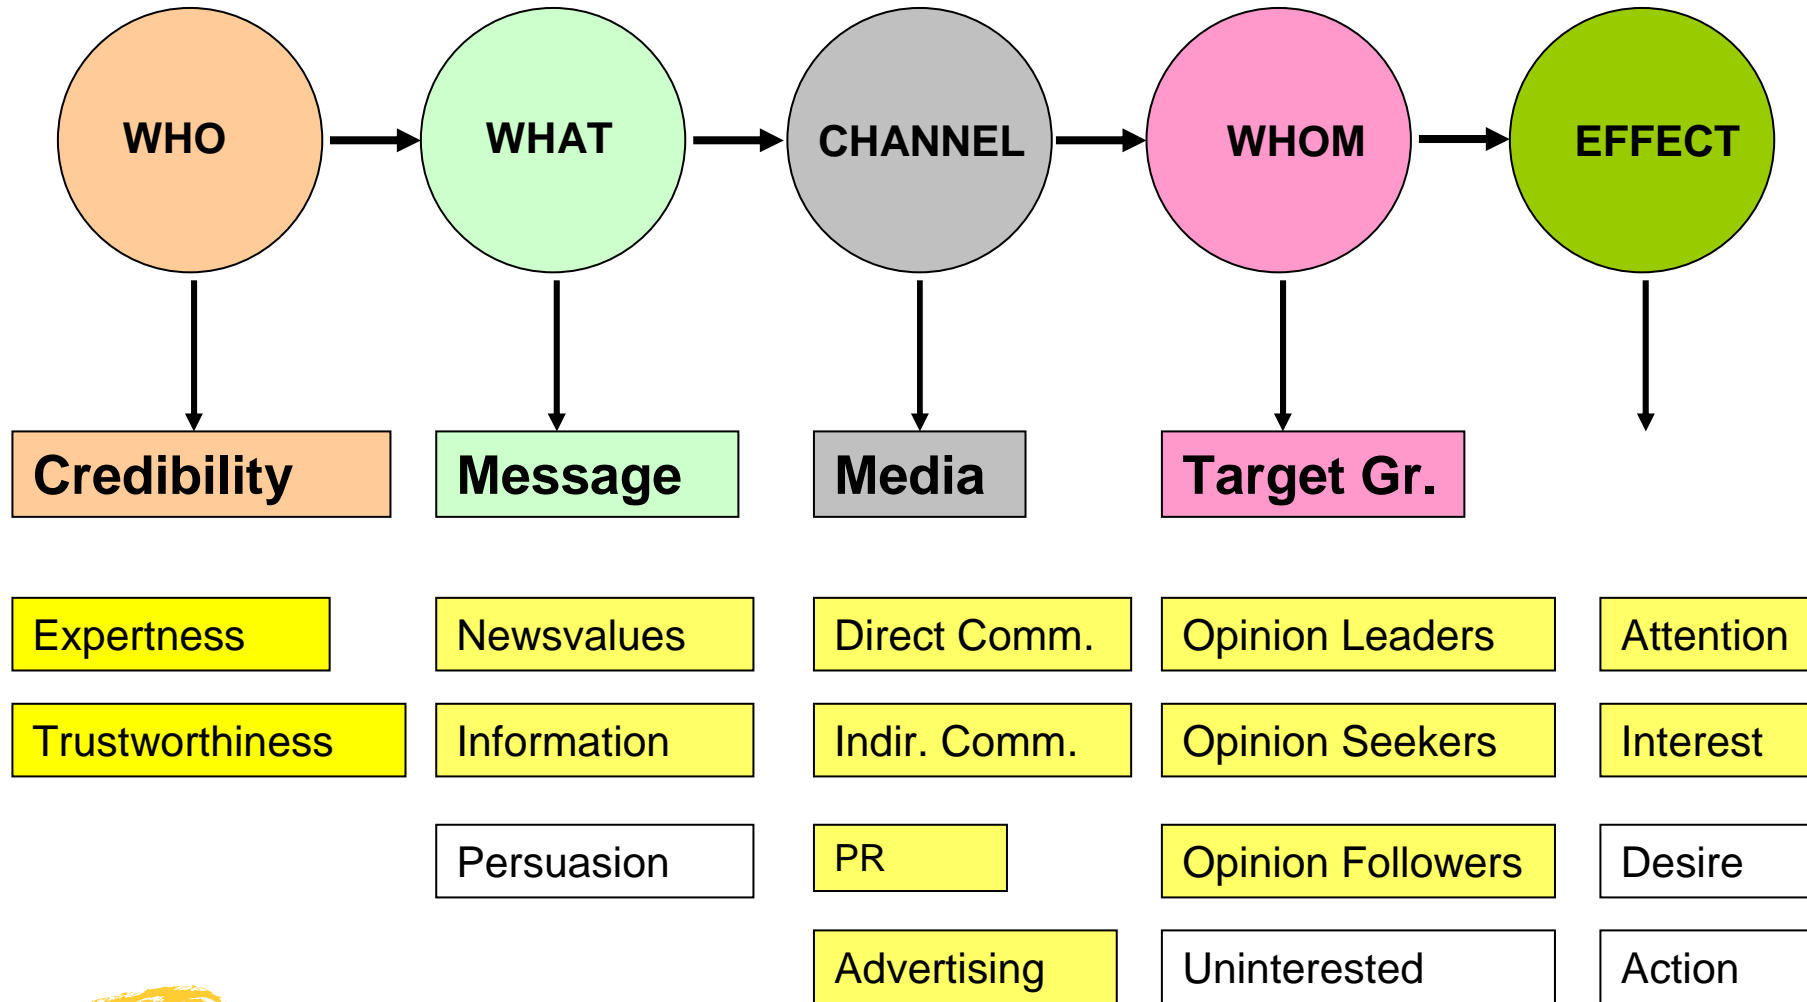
WHO
WHAT
CHANNEL
WHOM
EFFECT

Credibility
Message
Media
Target Gr.

Expertness
Trustworthiness

Newsvalues
Information
Persuasion

Direct Comm.
Indir. Comm.
PR
Advertising

Opinion Leaders
Opinion Seekers
Opinion Followers
Uninterested

Attention
Interest
Desire
Action